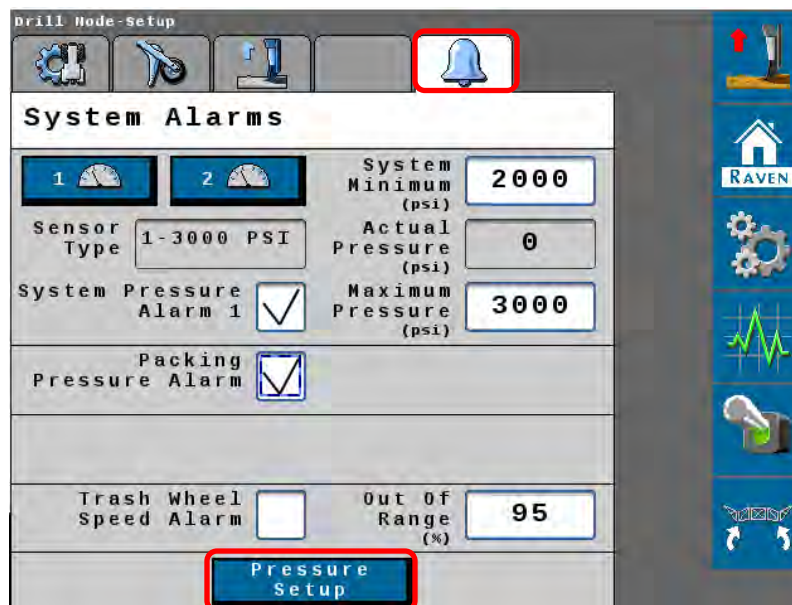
Drill Node-Setup

System Alarms

1 2

System Minimum (psi) 2000

Sensor Type 1-3000 PSI

Actual Pressure (psi) 0

System Pressure Alarm 1

Maximum Pressure (psi) 3000

Packing Pressure Alarm

Trash Wheel Speed Alarm

Out Of Range (%) 95

Pressure Setup

RAVEN